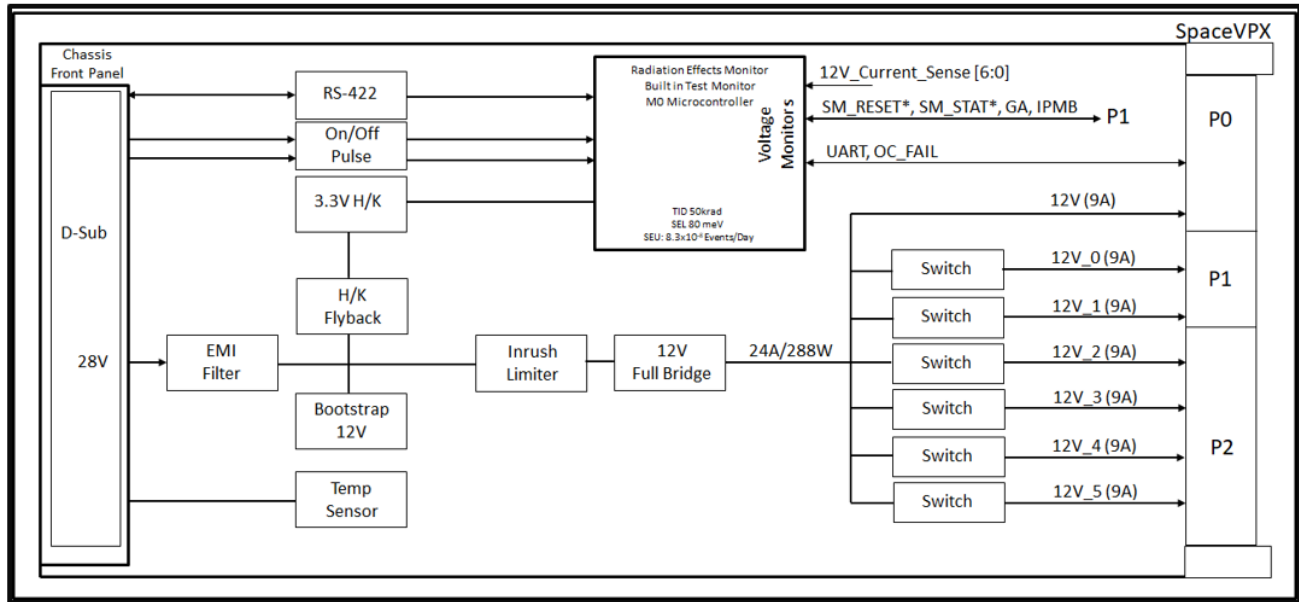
SpaceVPX

Chassis Front Panel

D-Sub

28V

RS-422

On/Off Pulse

3.3V H/K

H/K Flyback

EMI Filter

Bootstrap 12V

Temp Sensor

Inrush Limiter

12V Full Bridge

24A/288W

Radiation Effects Monitor
Built in Test Monitor
M0 Microcontroller

Voltage Monitors

TID 50krad
SEL 80 meV
SEU: $8.3\times10^{-4}$ Events/Day

12V_Current_Sense [6:0]

SM_RESET*, SM_STAT*, GA, IPMB

P1

UART, OC_FAIL

12V (9A)

Switch 12V_0 (9A)

Switch 12V_1 (9A)

Switch 12V_2 (9A)

Switch 12V_3 (9A)

Switch 12V_4 (9A)

Switch 12V_5 (9A)

P0

P1

P2